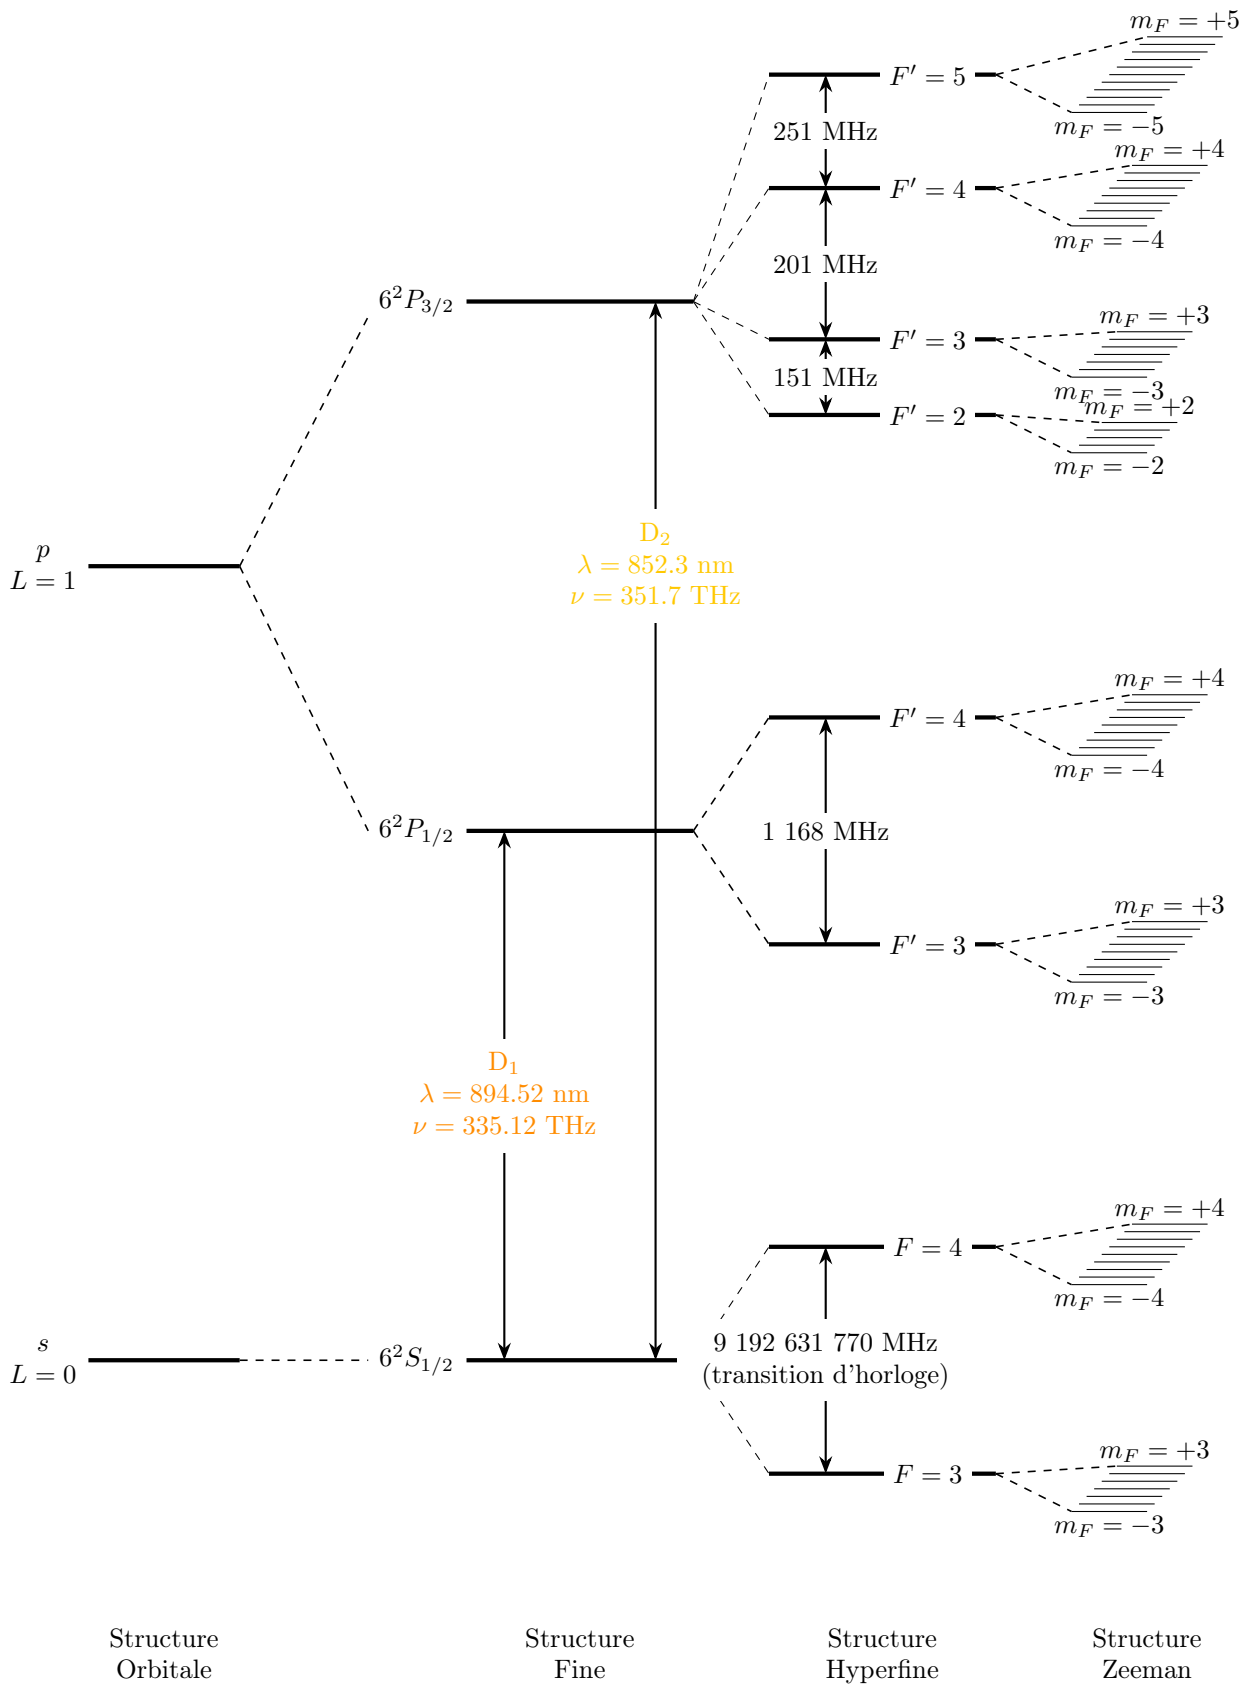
$m_F = +5$
$F' = 5$
251 MHz
$m_F = -5$
$m_F = +4$
$F' = 4$
$m_F = -4$
201 MHz
$6^2P_{3/2}$
$m_F = +3$
$F' = 3$
$m_F = -3$
151 MHz
$m_F = +2$
$F' = 2$
$m_F = -2$

$p$
$L = 1$

$D_2$
$\lambda = 852.3$ nm
$\nu = 351.7$ THz

$m_F = +4$
$F' = 4$
$m_F = -4$
$6^2P_{1/2}$
1 168 MHz
$m_F = +3$
$F' = 3$
$m_F = -3$

$D_1$
$\lambda = 894.52$ nm
$\nu = 335.12$ THz

$m_F = +4$
$F = 4$
$m_F = -4$
$s$
$L = 0$
$6^2S_{1/2}$
9 192 631 770 MHz
(transition d'horloge)
$m_F = +3$
$F = 3$
$m_F = -3$

Structure Orbitale

Structure Fine

Structure Hyperfine

Structure Zeeman